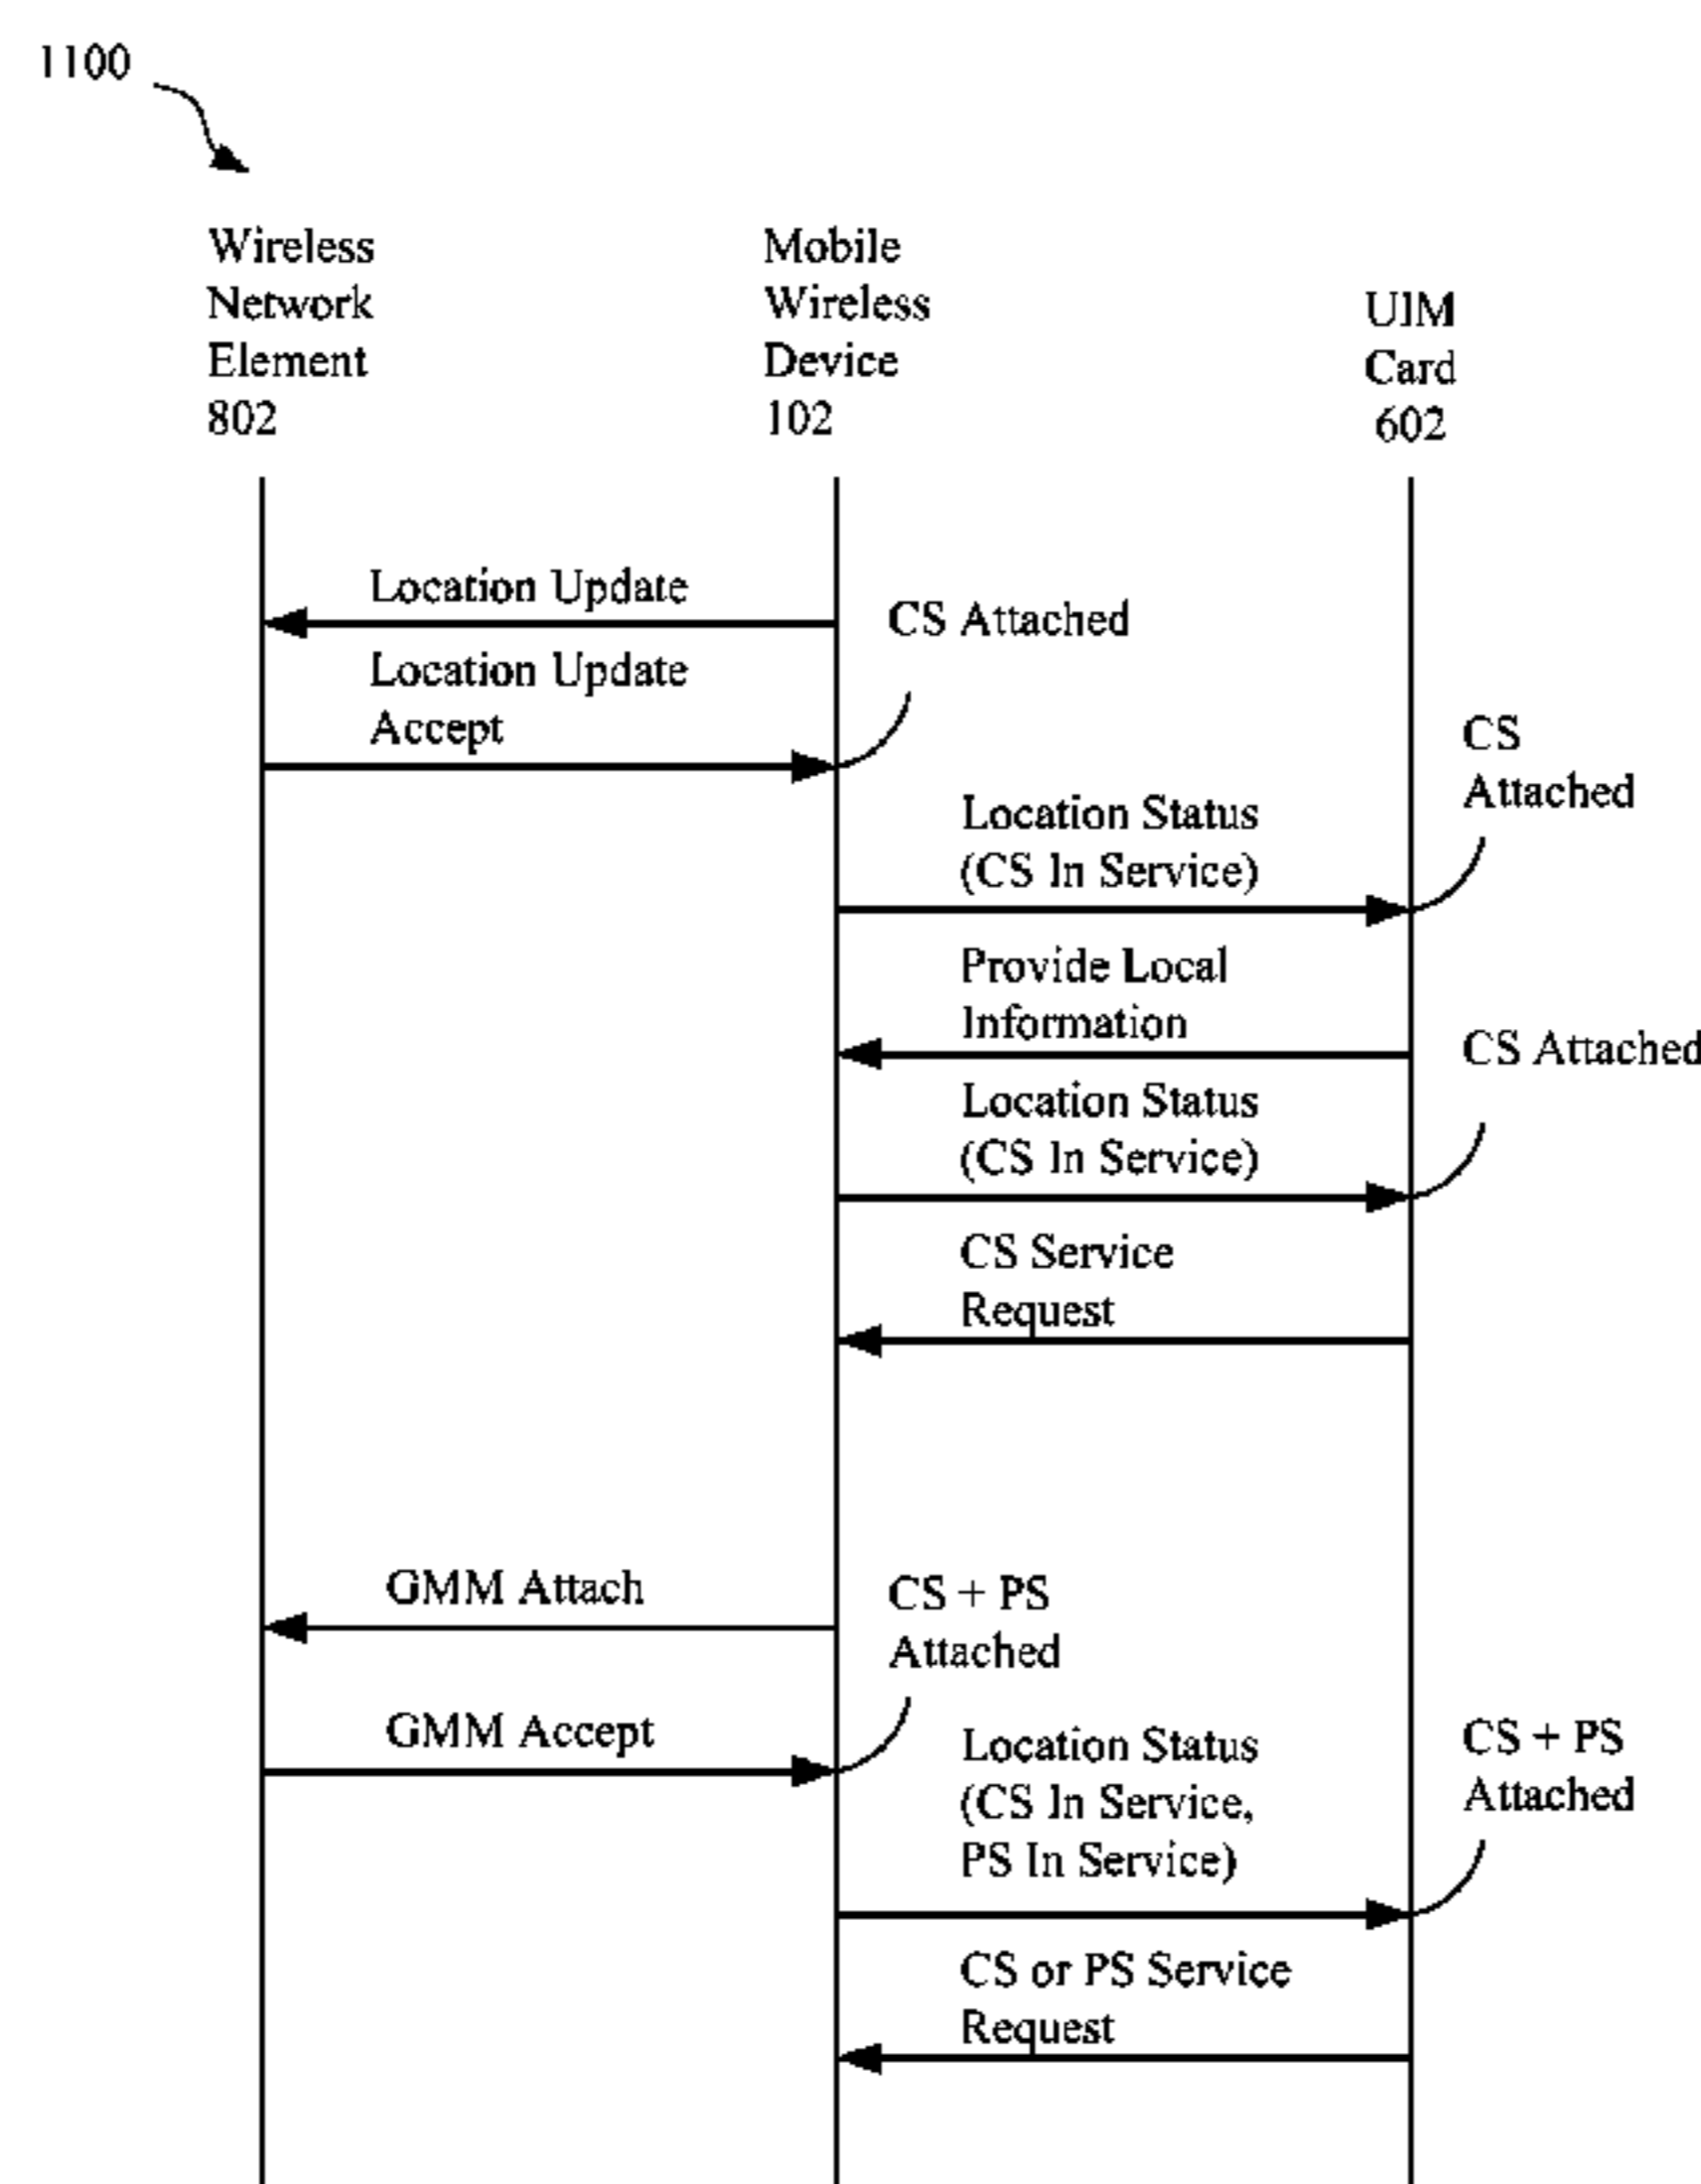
1100

Wireless Network Element 802

Mobile Wireless Device 102

UIM Card 602

Location Update

CS Attached

Location Update Accept

CS Attached

Location Status (CS In Service)

Provide Local Information

CS Attached

Location Status (CS In Service)

CS Service Request

GMM Attach

CS + PS Attached

GMM Accept

Location Status (CS In Service, PS In Service)

CS + PS Attached

CS or PS Service Request